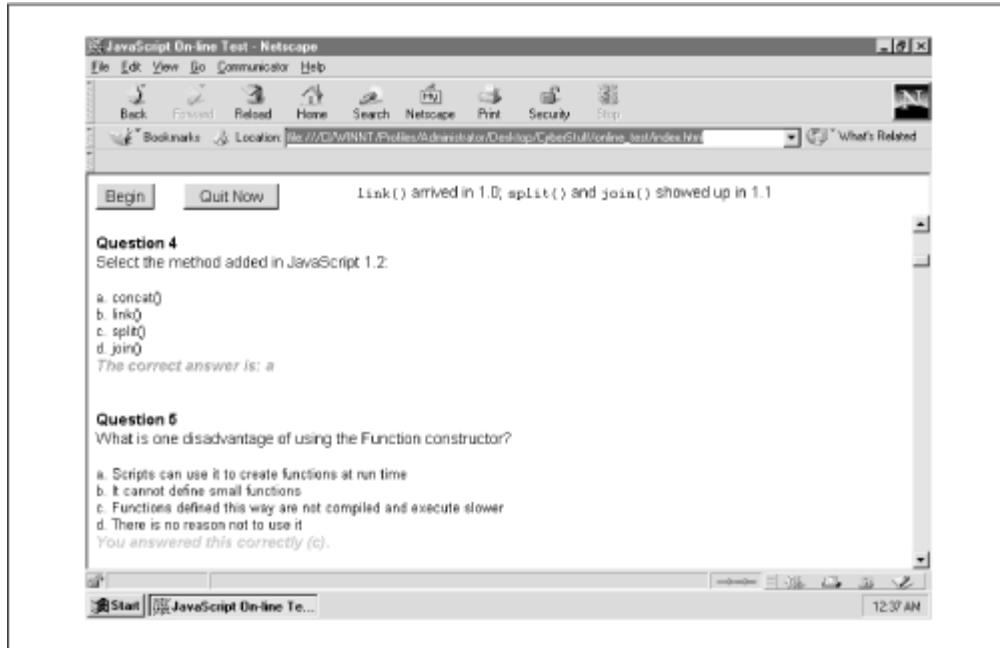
JavaScript On-line Test - Netscape

File Edit View Go Communicator Help

Back Forward Reload Home Search Netscape Print Security Stop

Bookmarks Location: file:///D|/WINNT/Profiles/Administrator/Desktop/CyberStuff/online_test/index.html What's Related

Begin Quit Now

link() arrived in 1.0; split() and join() showed up in 1.1

Question 4
Select the method added in JavaScript 1.2:

a. concat()
b. link()
c. split()
d. join()
The correct answer is: a

Question 5
What is one disadvantage of using the Function constructor?

a. Scripts can use it to create functions at run time
b. It cannot define small functions
c. Functions defined this way are not compiled and execute slower
d. There is no reason not to use it
You answered this correctly (c).

Start JavaScript On-line Te...

12:37 AM